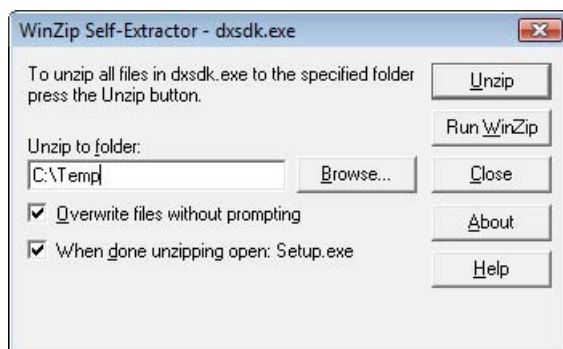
WinZip Self-Extractor - dxsdk.exe

To unzip all files in dxsdk.exe to the specified folder press the Unzip button.

Unzip to folder:

C:\Temp

Browse...

Overwrite files without prompting

When done unzipping open: Setup.exe

Unzip

Run WinZip

Close

About

Help